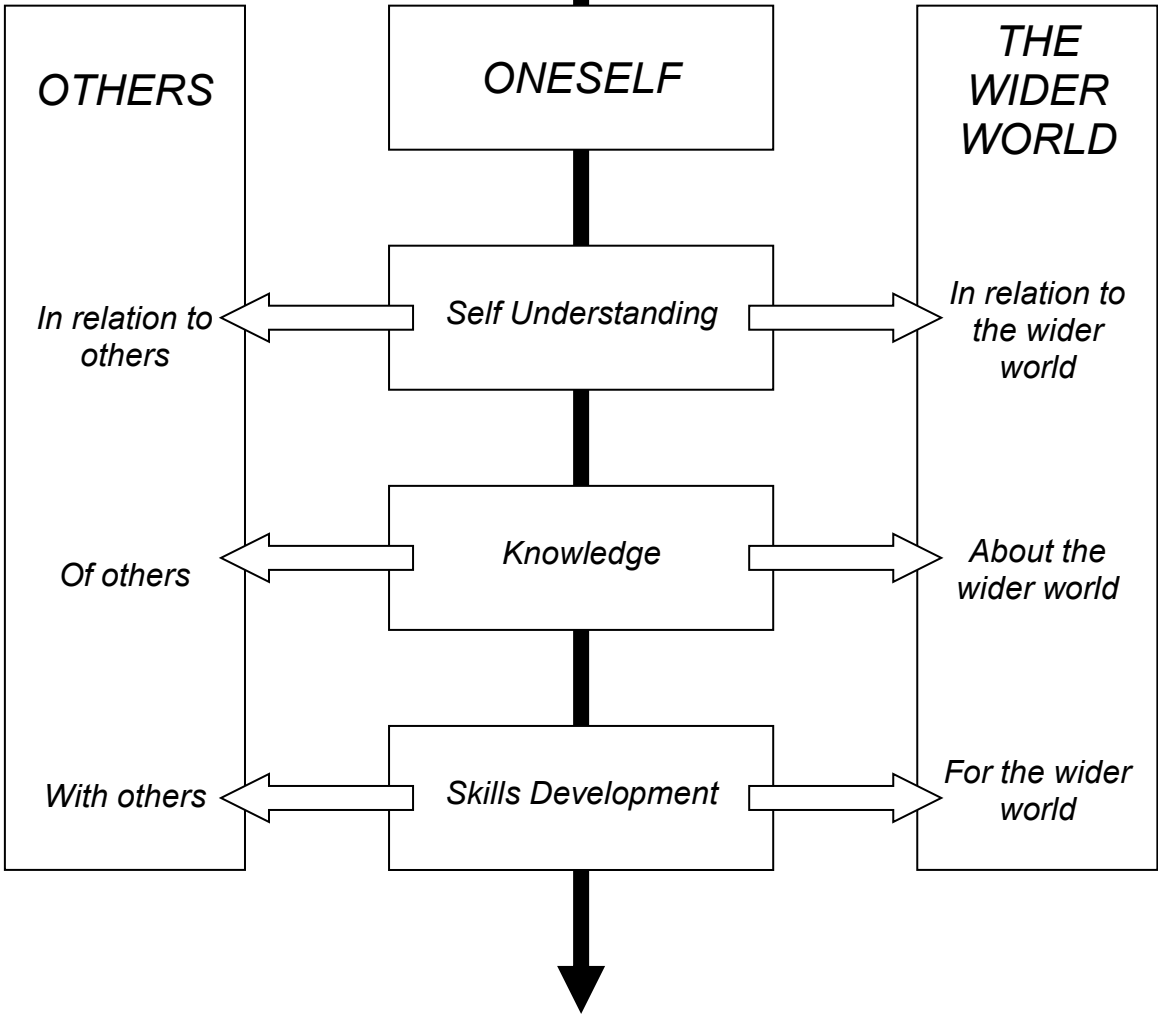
OTHERS

ONESELF

THE WIDER WORLD

In relation to others

Self Understanding

In relation to the wider world

Of others

Knowledge

About the wider world

With others

Skills Development

For the wider world